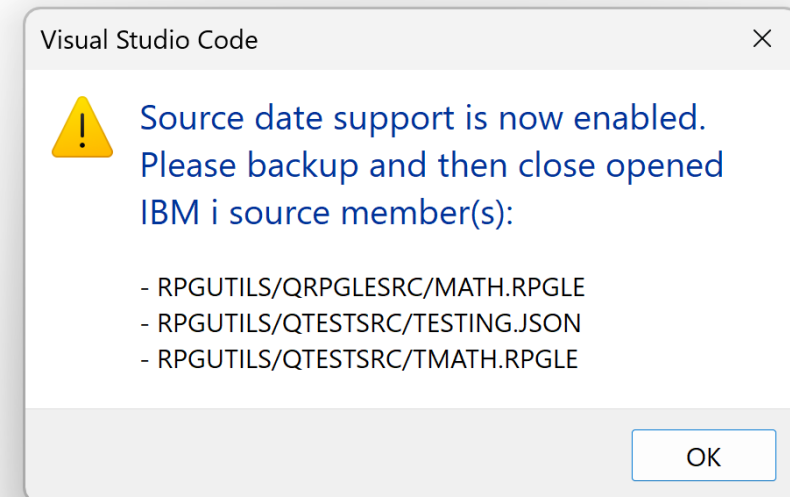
Visual Studio Code

Source date support is now enabled. Please backup and then close opened IBM i source member(s):

- RPGUTILS/QRPGLESRC/MATH.RPGLE
- RPGUTILS/QTESTSRC/TESTING.JSON
- RPGUTILS/QTESTSRC/TMATH.RPGLE

OK